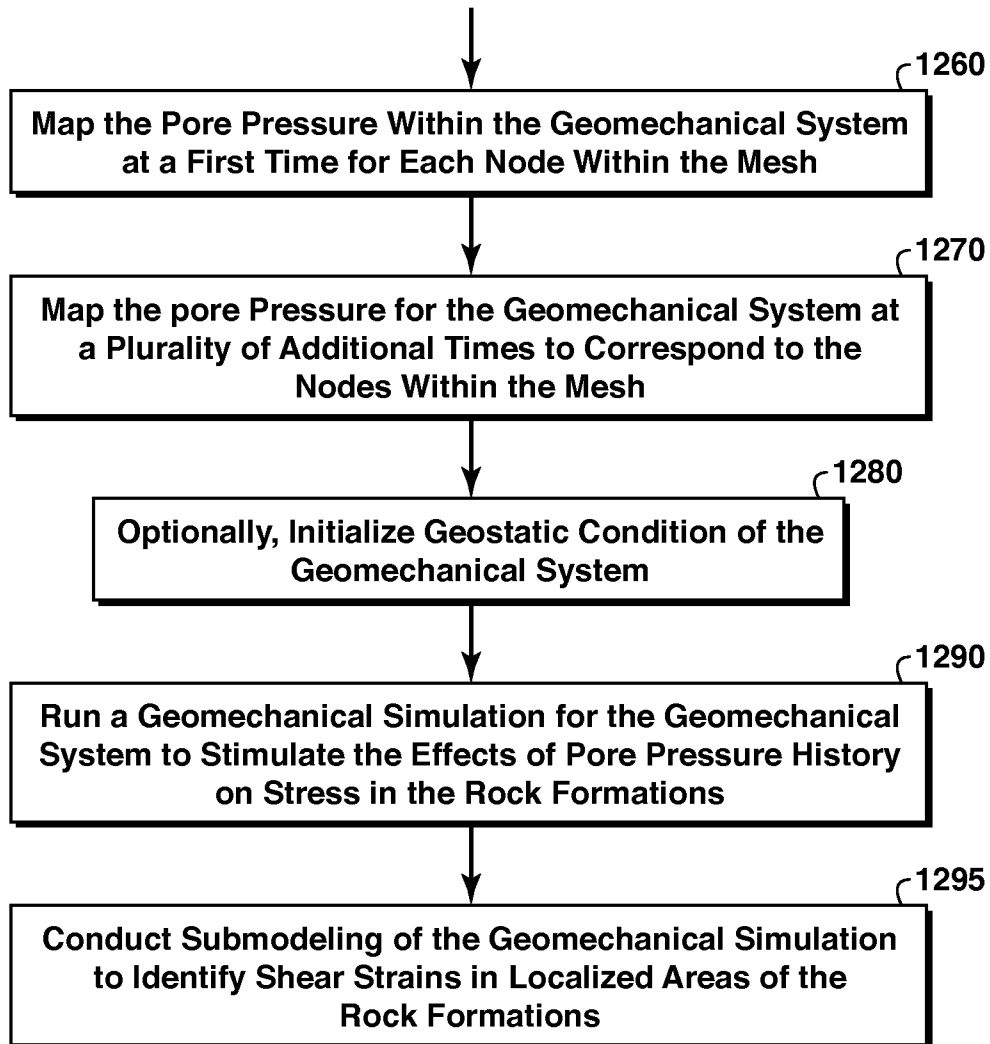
1260
Map the Pore Pressure Within the Geomechanical System at a First Time for Each Node Within the Mesh

1270
Map the pore Pressure for the Geomechanical System at a Plurality of Additional Times to Correspond to the Nodes Within the Mesh

1280
Optionally, Initialize Geostatic Condition of the Geomechanical System

1290
Run a Geomechanical Simulation for the Geomechanical System to Stimulate the Effects of Pore Pressure History on Stress in the Rock Formations

1295
Conduct Submodeling of the Geomechanical Simulation to Identify Shear Strains in Localized Areas of the Rock Formations